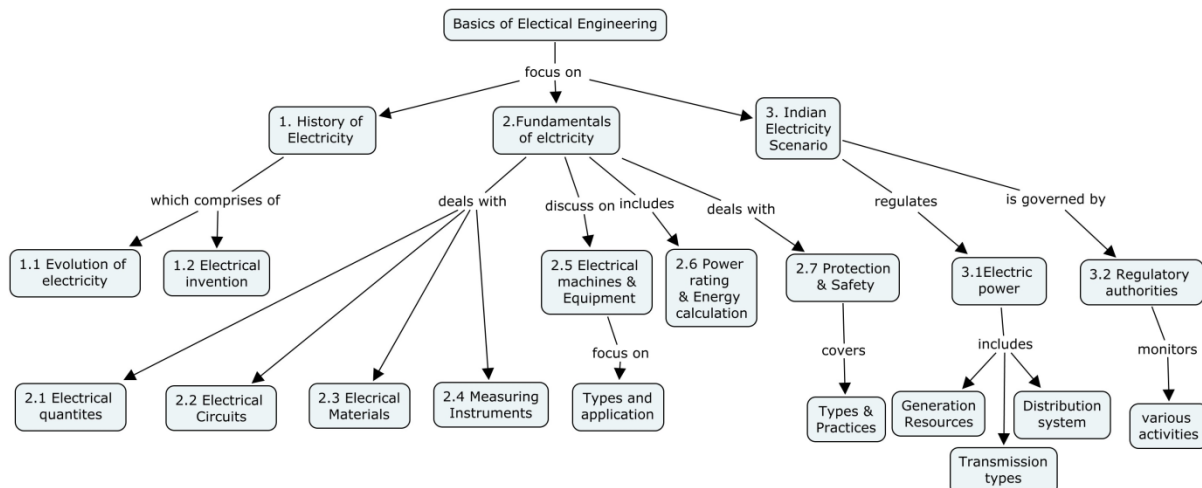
Basics of Elecrical Engineering

focus on

1. History of Electricity

2.Fundamentals of elctricity

3. Indian Electricity Scenario

which comprises of

1.1 Evolution of electricity

1.2 Electrical invention

deals with

discuss on

includes

deals with

2.5 Electrical machines & Equipment

2.6 Power rating & Energy calculation

2.7 Protection & Safety

focus on

Types and application

covers

Types & Practices

2.1 Electrical quantites

2.2 Electrical Circuits

2.3 Elecrical Materials

2.4 Measuring Instruments

regulates

is governed by

3.1Electric power

3.2 Regulatory authorities

includes

Generation Resources

Transmission types

Distribution system

monitors

various activities